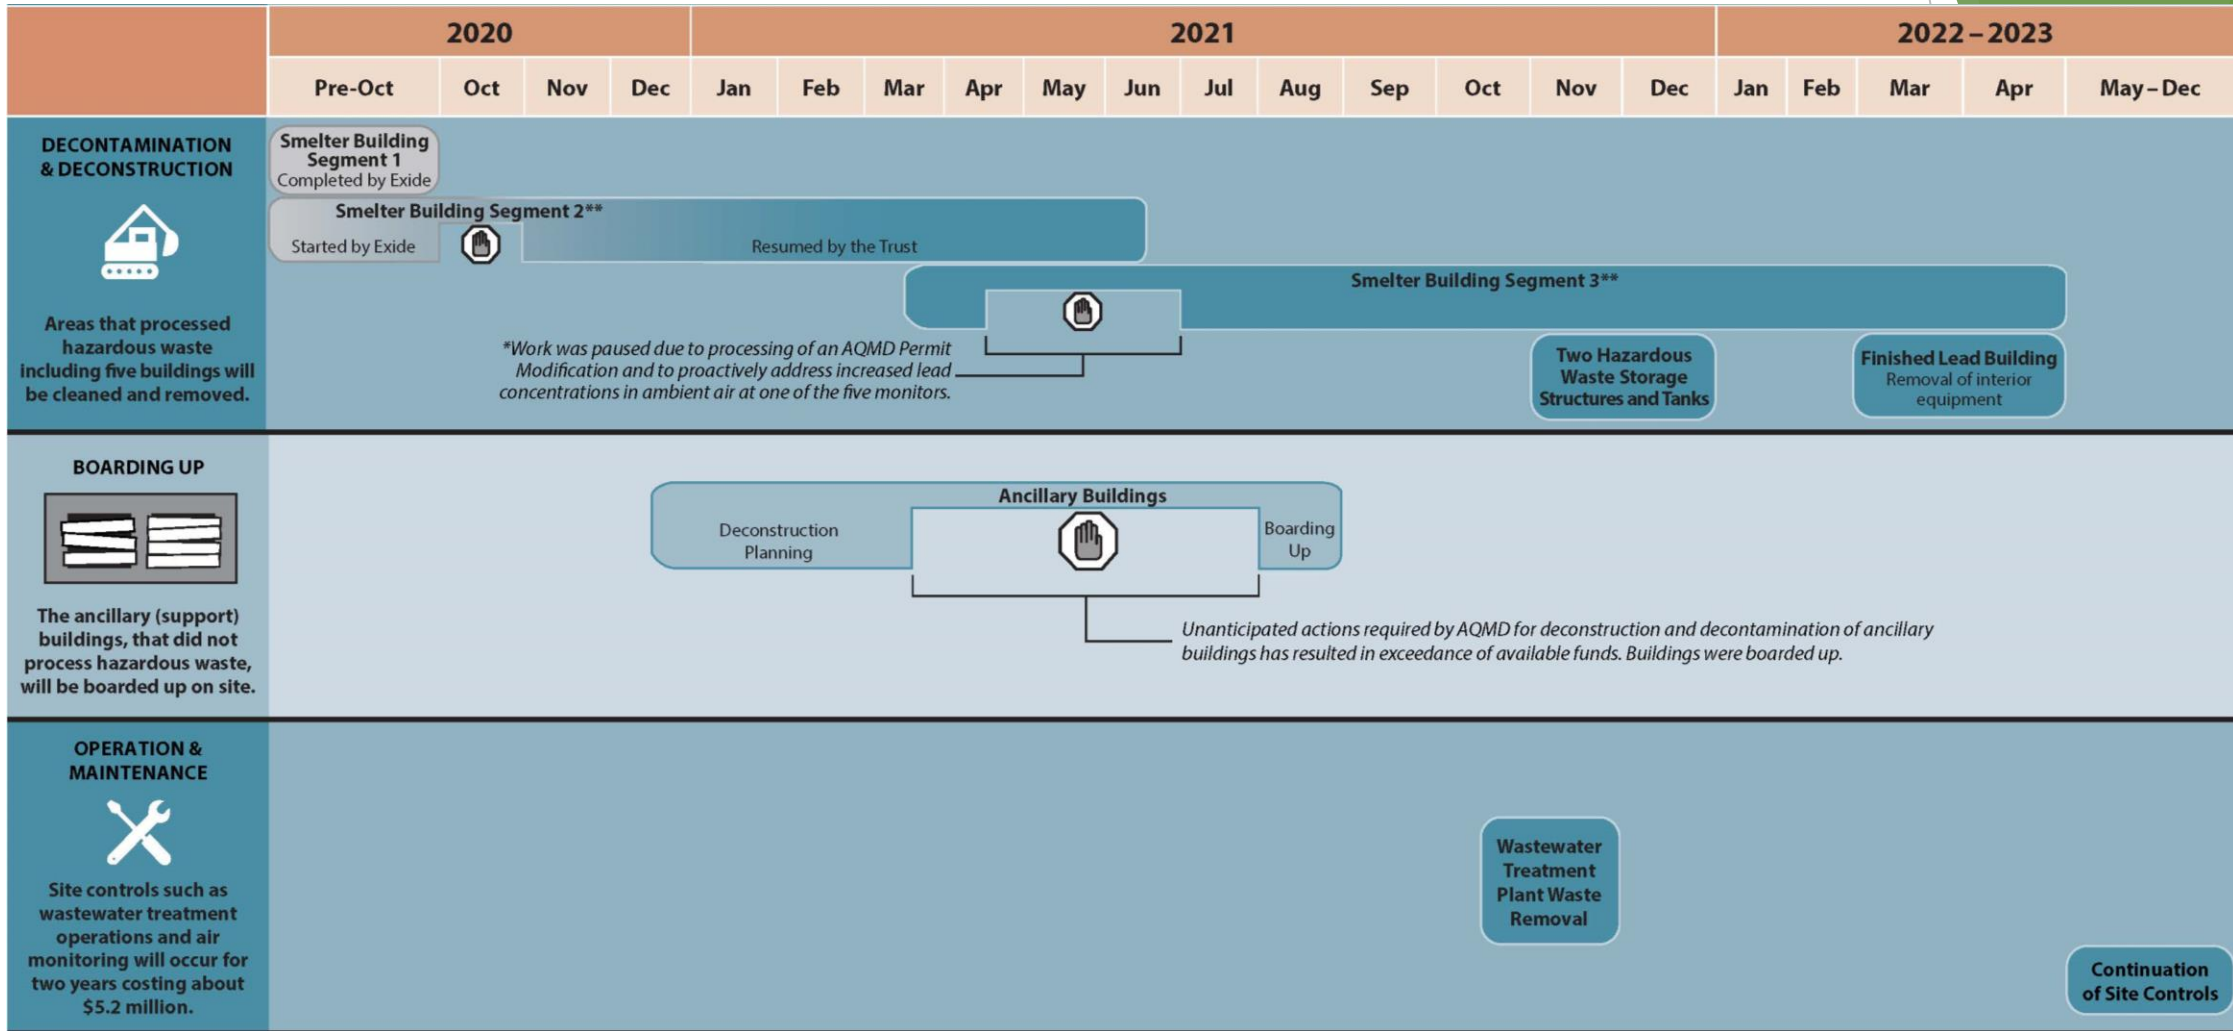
| | 2020 | | | | 2021 | | | | | | | | | | | | 2022 – 2023 | | | | |
|---|---|---|---|---|---|---|---|---|---|---|---|---|---|---|---|---|---|---|---|---|---|
| | Pre-Oct | Oct | Nov | Dec | Jan | Feb | Mar | Apr | May | Jun | Jul | Aug | Sep | Oct | Nov | Dec | Jan | Feb | Mar | Apr | May – Dec |

DECONTAMINATION & DECONSTRUCTION

Areas that processed hazardous waste including five buildings will be cleaned and removed.

Smelter Building Segment 1 Completed by Exide

Smelter Building Segment 2**

Started by Exide

Resumed by the Trust

Smelter Building Segment 3**

*Work was paused due to processing of an AQMD Permit Modification and to proactively address increased lead concentrations in ambient air at one of the five monitors.

Two Hazardous Waste Storage Structures and Tanks

Finished Lead Building Removal of interior equipment

BOARDING UP

The ancillary (support) buildings, that did not process hazardous waste, will be boarded up on site.

Ancillary Buildings

Deconstruction Planning

Boarding Up

Unanticipated actions required by AQMD for deconstruction and decontamination of ancillary buildings has resulted in exceedance of available funds. Buildings were boarded up.

OPERATION & MAINTENANCE

Site controls such as wastewater treatment operations and air monitoring will occur for two years costing about $5.2 million.

Wastewater Treatment Plant Waste Removal

Continuation of Site Controls